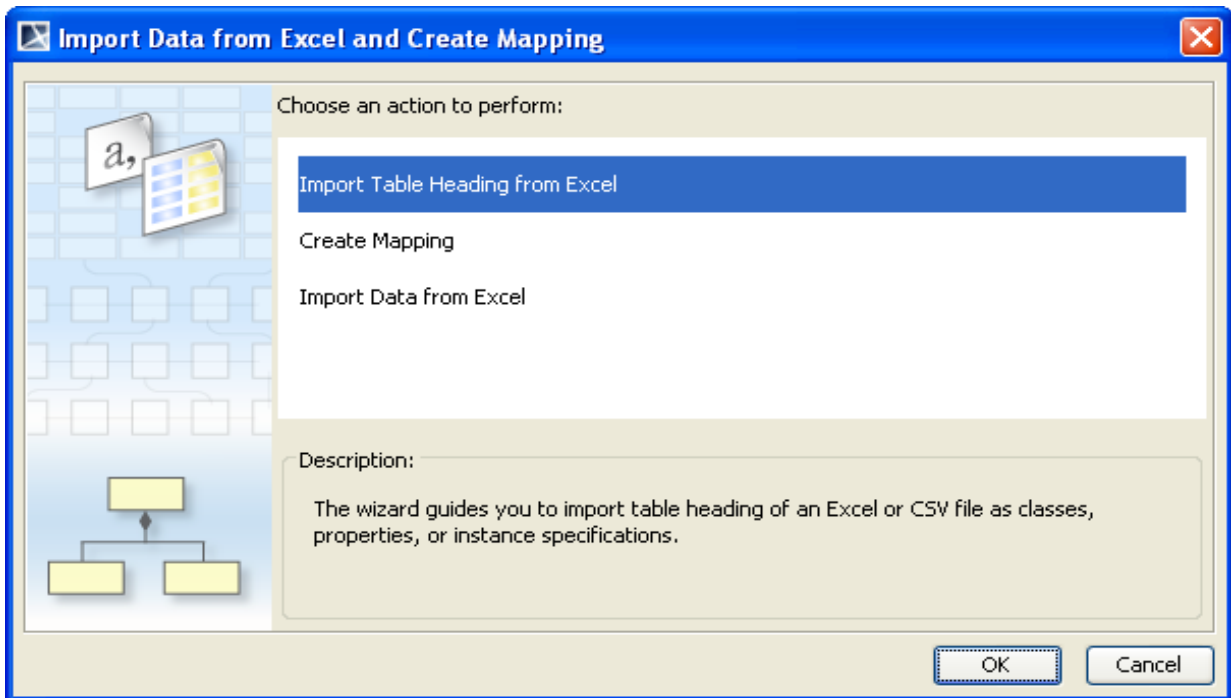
Import Data from Excel and Create Mapping

a,

Choose an action to perform:

Import Table Heading from Excel

Create Mapping

Import Data from Excel

Description:

The wizard guides you to import table heading of an Excel or CSV file as classes, properties, or instance specifications.

OK

Cancel